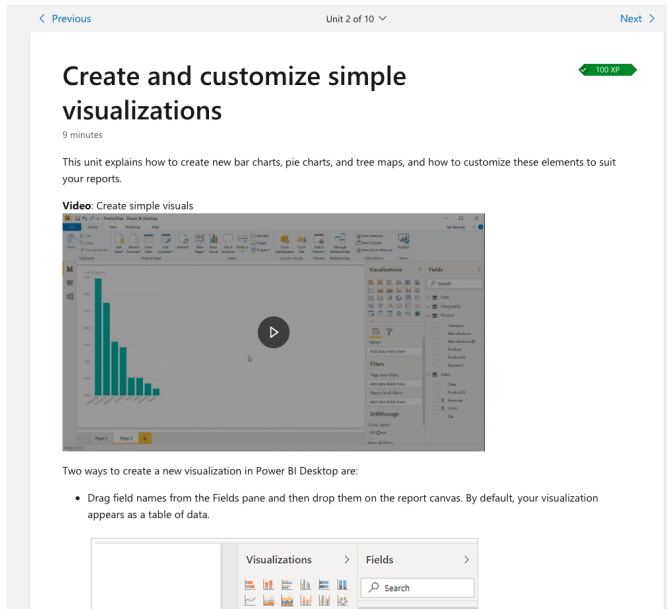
< Previous

Unit 2 of 10

Next >

Create and customize simple visualizations

100 XP

9 minutes

This unit explains how to create new bar charts, pie charts, and tree maps, and how to customize these elements to suit your reports.

**Video**: Create simple visuals

Visualizations

Fields

Search

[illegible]

Page 1

Page 2

Two ways to create a new visualization in Power BI Desktop are:

• Drag field names from the Fields pane and then drop them on the report canvas. By default, your visualization appears as a table of data.

Visualizations >

Fields >

Search